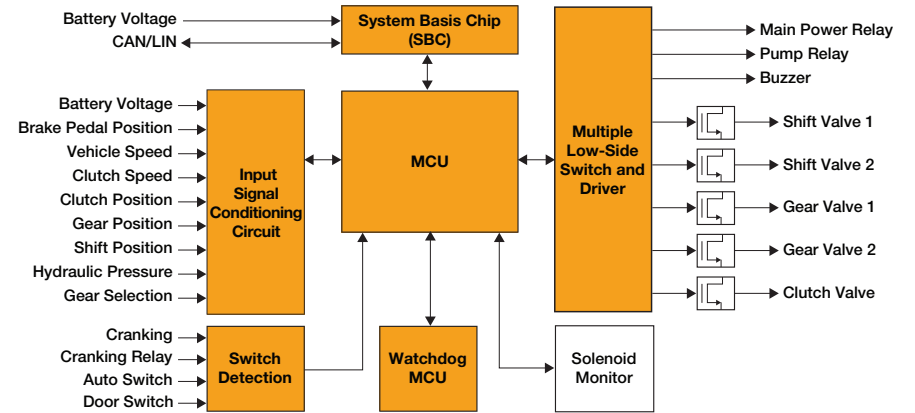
Battery Voltage
CAN/LIN
System Basis Chip (SBC)
Main Power Relay
Pump Relay
Buzzer
Battery Voltage
Brake Pedal Position
Vehicle Speed
Clutch Speed
Clutch Position
Gear Position
Shift Position
Hydraulic Pressure
Gear Selection
Input Signal Conditioning Circuit
MCU
Multiple Low-Side Switch and Driver
Shift Valve 1
Shift Valve 2
Gear Valve 1
Gear Valve 2
Clutch Valve
Cranking
Cranking Relay
Auto Switch
Door Switch
Switch Detection
Watchdog MCU
Solenoid Monitor